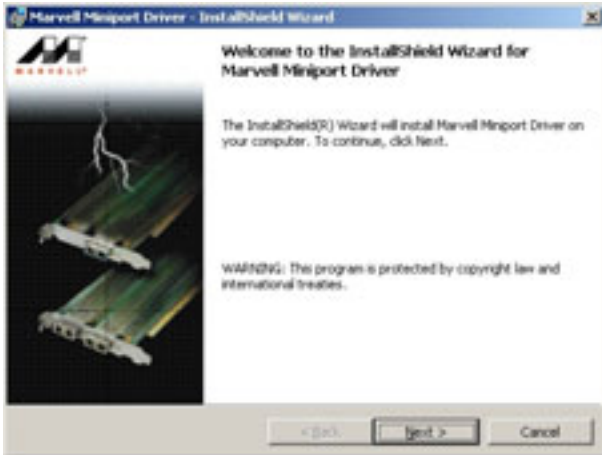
Marvell Miniport Driver - InstallShield Wizard

MARVELL

Welcome to the InstallShield Wizard for Marvell Miniport Driver

The InstallShield(R) Wizard will install Marvell Miniport Driver on your computer. To continue, click Next.

WARNING: This program is protected by copyright law and international treaties.

< Back

Next >

Cancel